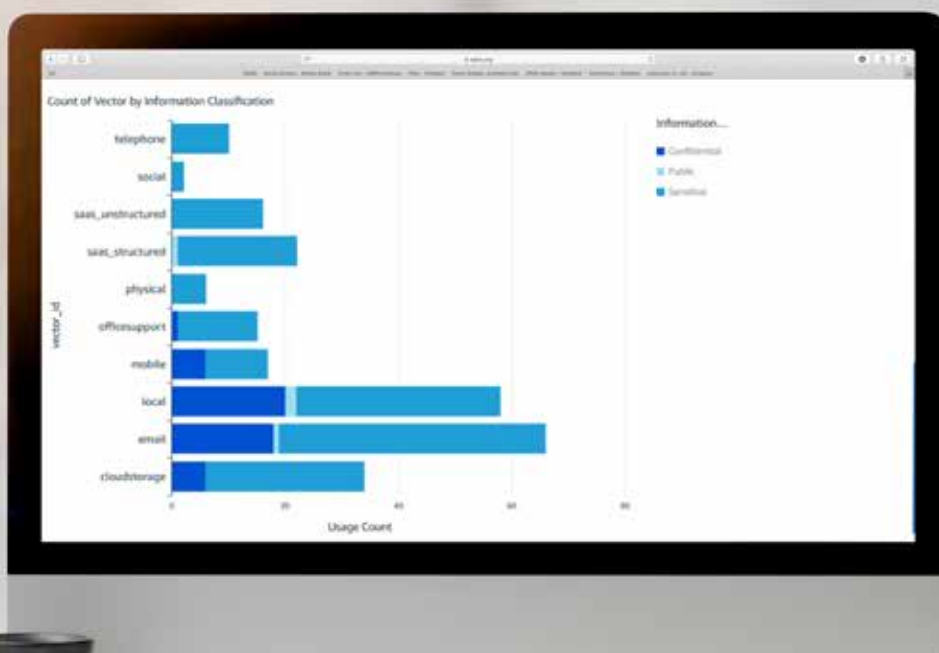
Count of Vector by Information Classification

Information...
Confidential
Public
Sensitive

vector_id

telephone
social
saas_unstructured
saas_structured
physical
officesupport
mobile
local
email
cloudstorage

0
20
40
60
80

Usage Count